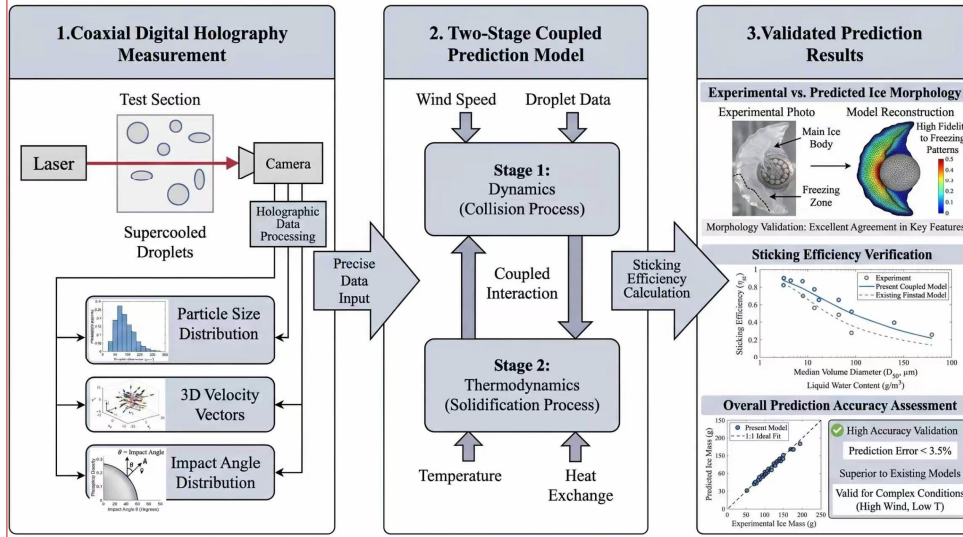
1.Coaxial Digital Holography Measurement

Test Section

Laser

Camera

Supercooled Droplets

Holographic Data Processing

Particle Size Distribution

3D Velocity Vectors

$\theta$ = Impact Angle

Impact Angle Distribution

Precise Data Input

2. Two-Stage Coupled Prediction Model

Wind Speed

Droplet Data

Stage 1: Dynamics (Collision Process)

Coupled Interaction

Stage 2: Thermodynamics (Solidification Process)

Temperature

Heat Exchange

Sticking Efficiency Calculation

3.Validated Prediction Results

Experimental vs. Predicted Ice Morphology

Experimental Photo

Model Reconstruction

Main Ice Body

Freezing Zone

High Fidelity to Freezing Patterns

0.5
0.4
0.3
0.2
0.1
0

Morphology Validation: Excellent Agreement in Key Features

Sticking Efficiency Verification

Experiment
Present Coupled Model
Existing Finstad Model

Sticking Efficiency ($\eta_{st}$)

0.8
0.6
0.4
0.2
0

10
100
150
100

Median Volume Diameter ($D_{50}$, µm)

Liquid Water Content (g/m$^3$)

Overall Prediction Accuracy Assessment

Present Model
1:1 Ideal Fit

Predicted Ice Mass (g)

150
100
50
0

0 50 100 150 200 250

Experimental Ice Mass (g)

High Accuracy Validation

Prediction Error < 3.5%

Superior to Existing Models

Valid for Complex Conditions (High Wind, Low T)